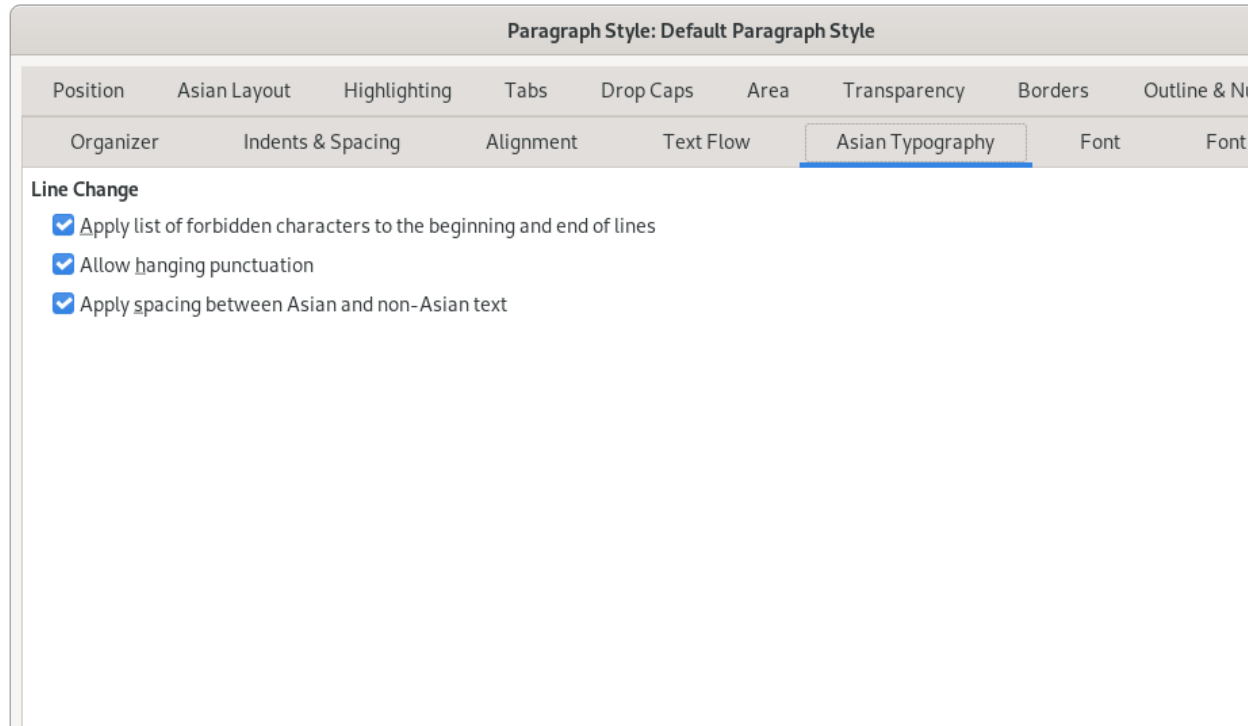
Paragraph Style: Default Paragraph Style

Position Asian Layout Highlighting Tabs Drop Caps Area Transparency Borders Outline & Nu

Organizer Indents & Spacing Alignment Text Flow Asian Typography Font Font

Line Change

Apply list of forbidden characters to the beginning and end of lines

Allow hanging punctuation

Apply spacing between Asian and non-Asian text